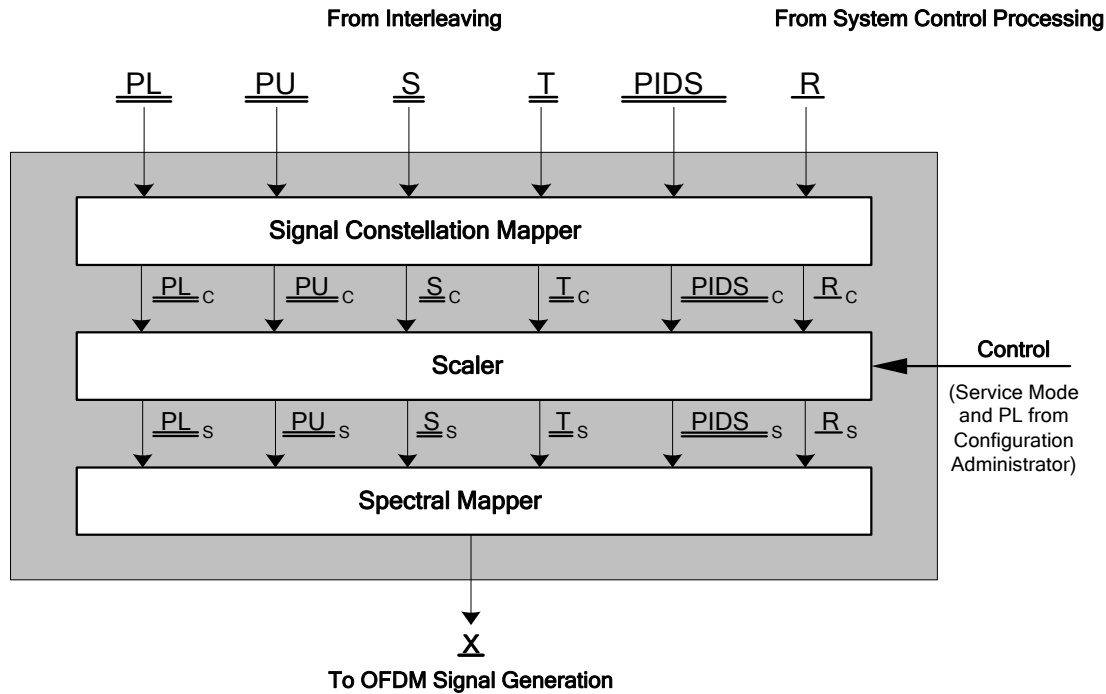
From Interleaving

From System Control Processing

PL PU S T PIDS R

Signal Constellation Mapper

$PL_C$ $PU_C$ $S_C$ $T_C$ $PIDS_C$ $R_C$

Scaler

Control

(Service Mode and PL from Configuration Administrator)

$PL_S$ $PU_S$ $S_S$ $T_S$ $PIDS_S$ $R_S$

Spectral Mapper

X

To OFDM Signal Generation